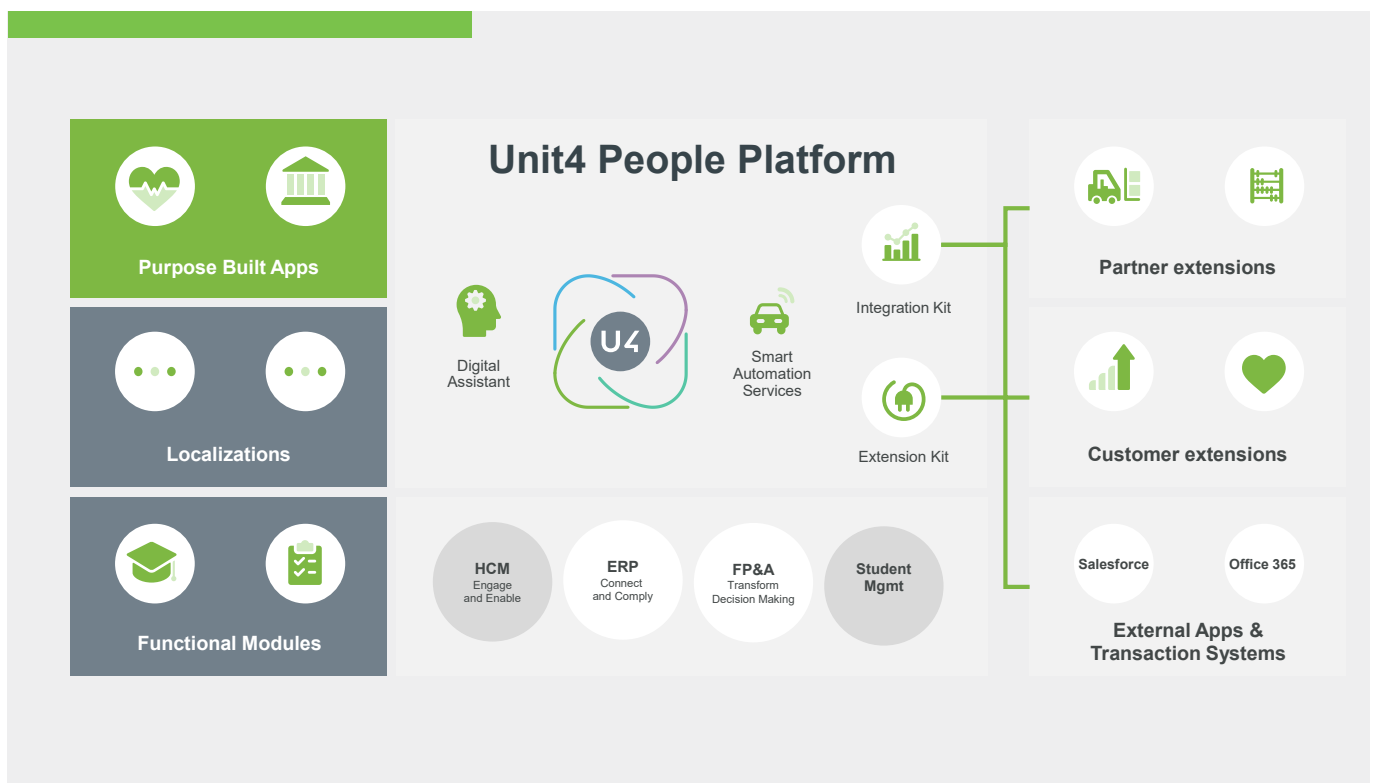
Purpose Built Apps

Localizations

Functional Modules

Unit4 People Platform

Digital Assistant

U4

Smart Automation Services

Integration Kit

Extension Kit

HCM
Engage and Enable

ERP
Connect and Comply

FP&A
Transform Decision Making

Student Mgmt

Partner extensions

Customer extensions

Salesforce

Office 365

External Apps & Transaction Systems